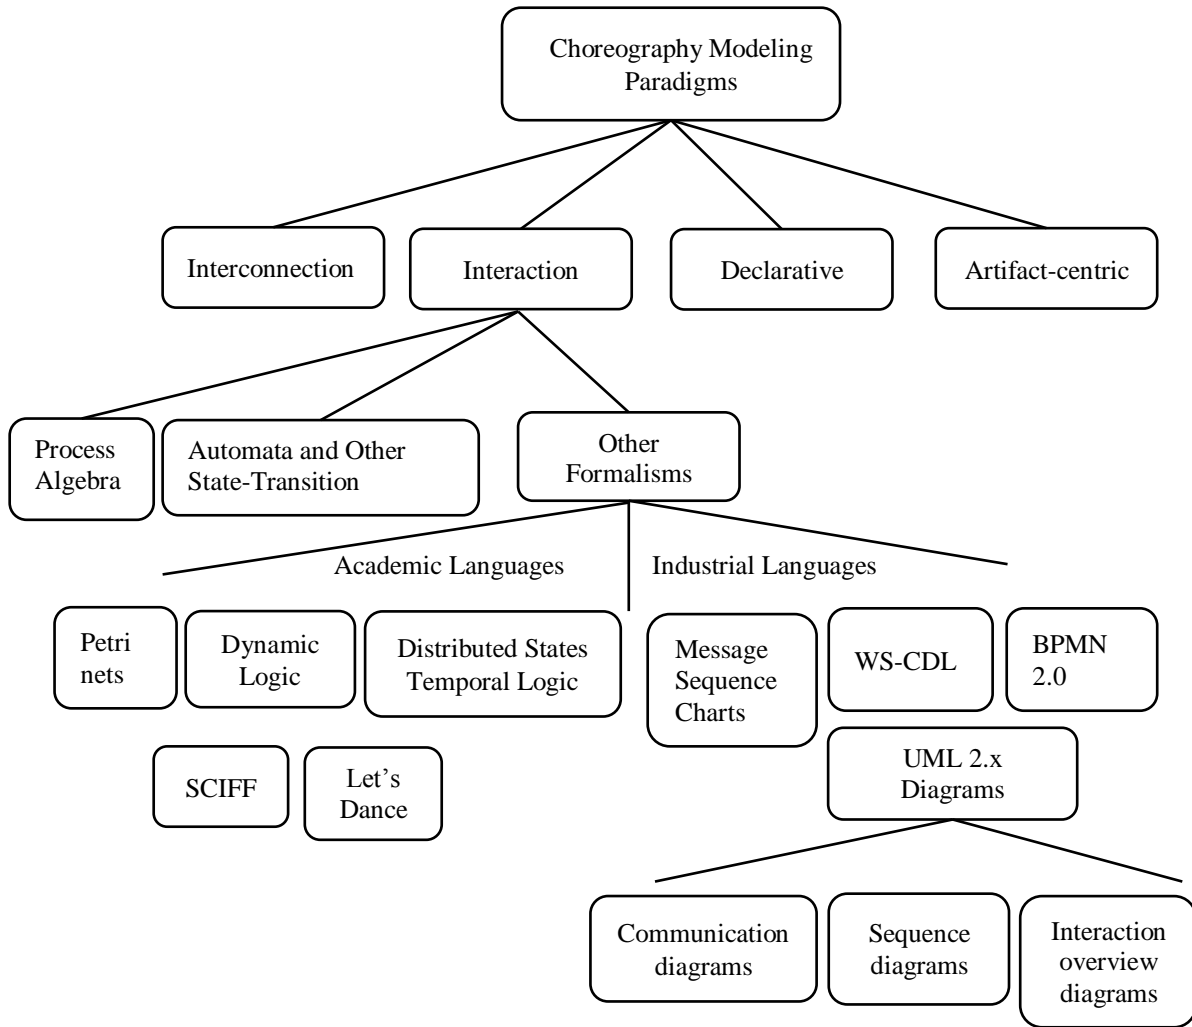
Choreography Modeling Paradigms

Interconnection

Interaction

Declarative

Artifact-centric

Process Algebra

Automata and Other State-Transition

Other Formalisms

Academic Languages

Industrial Languages

Petri nets

Dynamic Logic

Distributed States Temporal Logic

SCIFF

Let's Dance

Message Sequence Charts

WS-CDL

BPMN 2.0

UML 2.x Diagrams

Communication diagrams

Sequence diagrams

Interaction overview diagrams